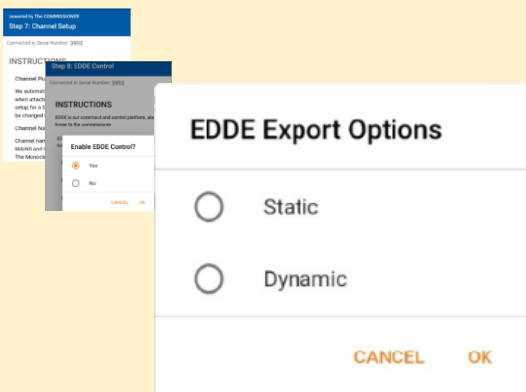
powered by The COMMISSIONER
Step 7: Channel Setup

Connected to Serial Number: 3993

INSTRUCTIONS

Channel Pu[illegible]

We automati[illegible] when attach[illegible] setup for a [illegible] be changed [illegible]

Channel Na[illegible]

Channel nam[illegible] MAINS and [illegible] The Monocle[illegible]

Step 8: EDDE Control

Connected to Serial Number: 3993

INSTRUCTIONS

EDDE is our command and control platform, al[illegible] know to the commissioner

Enable EDDE Control?

Yes

No

CANCEL OK

EDDE Export Options

Static

Dynamic

CANCEL OK